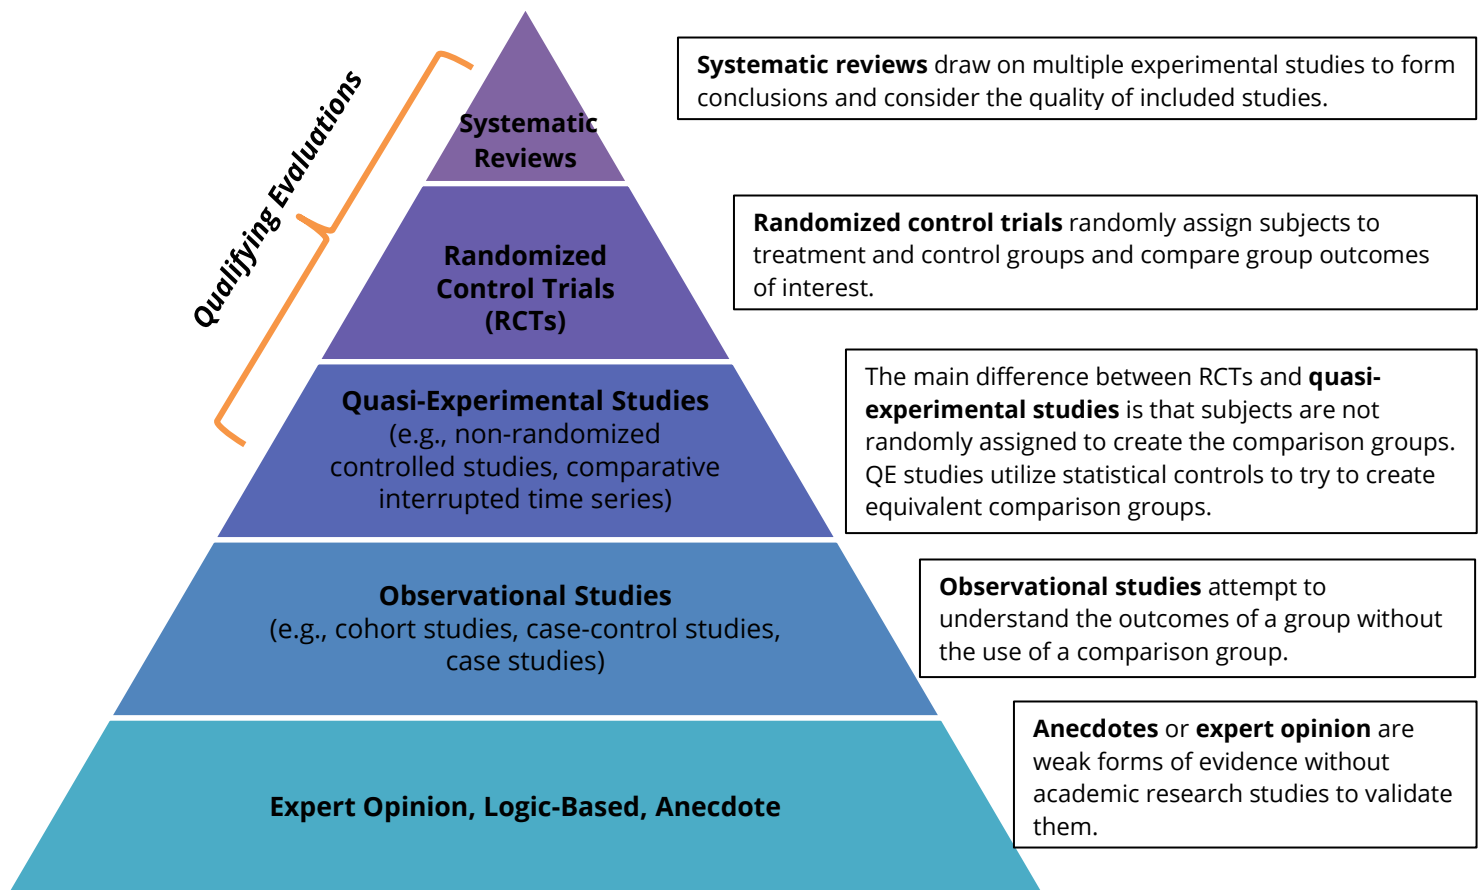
Qualifying Evaluations

Systematic Reviews

Randomized Control Trials (RCTs)

Quasi-Experimental Studies (e.g., non-randomized controlled studies, comparative interrupted time series)

Observational Studies (e.g., cohort studies, case-control studies, case studies)

Expert Opinion, Logic-Based, Anecdote

**Systematic reviews** draw on multiple experimental studies to form conclusions and consider the quality of included studies.

**Randomized control trials** randomly assign subjects to treatment and control groups and compare group outcomes of interest.

The main difference between RCTs and **quasi-experimental studies** is that subjects are not randomly assigned to create the comparison groups. QE studies utilize statistical controls to try to create equivalent comparison groups.

**Observational studies** attempt to understand the outcomes of a group without the use of a comparison group.

**Anecdotes** or **expert opinion** are weak forms of evidence without academic research studies to validate them.